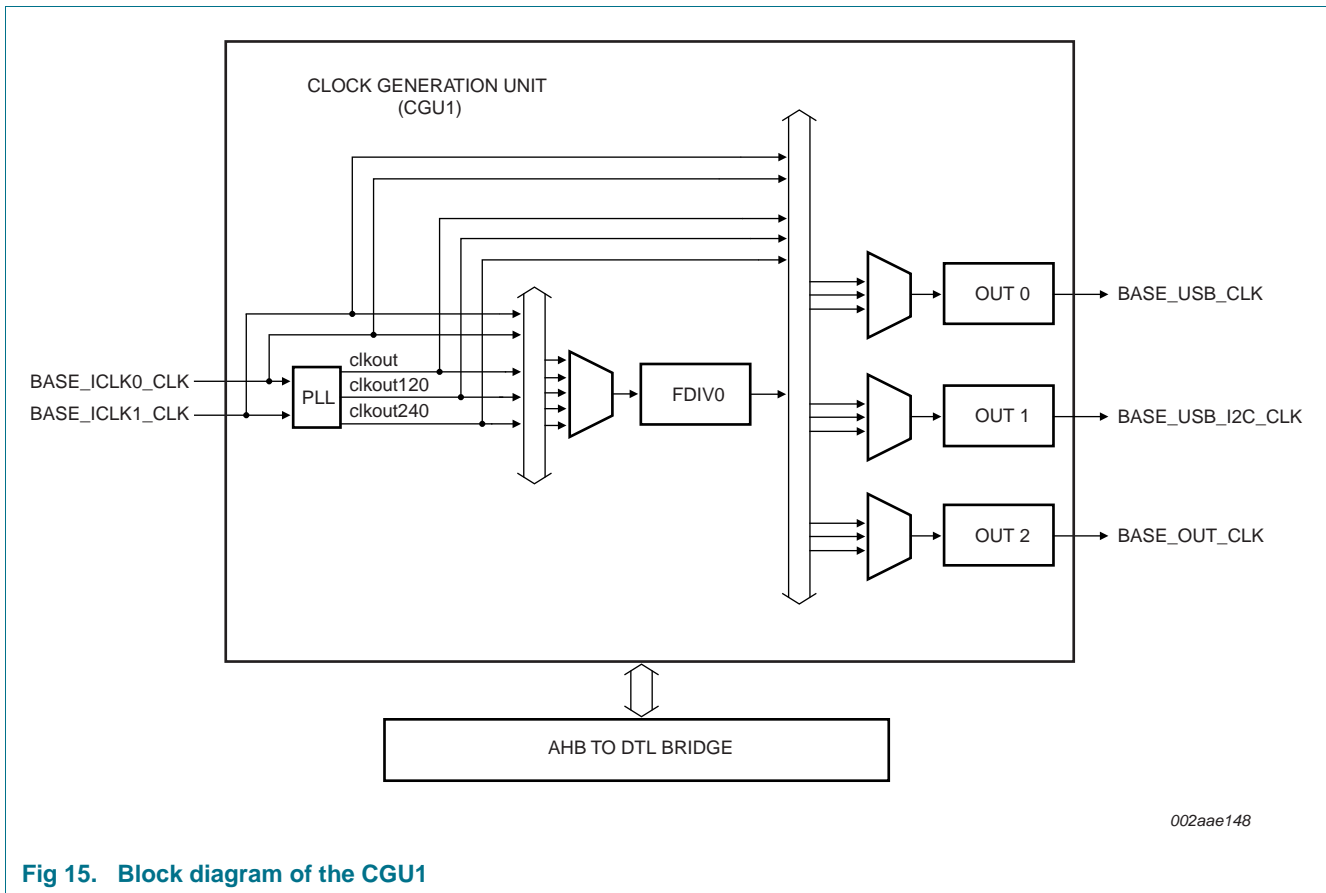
CLOCK GENERATION UNIT
(CGU1)

BASE_ICLK0_CLK
BASE_ICLK1_CLK

PLL

clkout
clkout120
clkout240

FDIV0

OUT 0
OUT 1
OUT 2

BASE_USB_CLK
BASE_USB_I2C_CLK
BASE_OUT_CLK

AHB TO DTL BRIDGE

002aae148

Fig 15. Block diagram of the CGU1